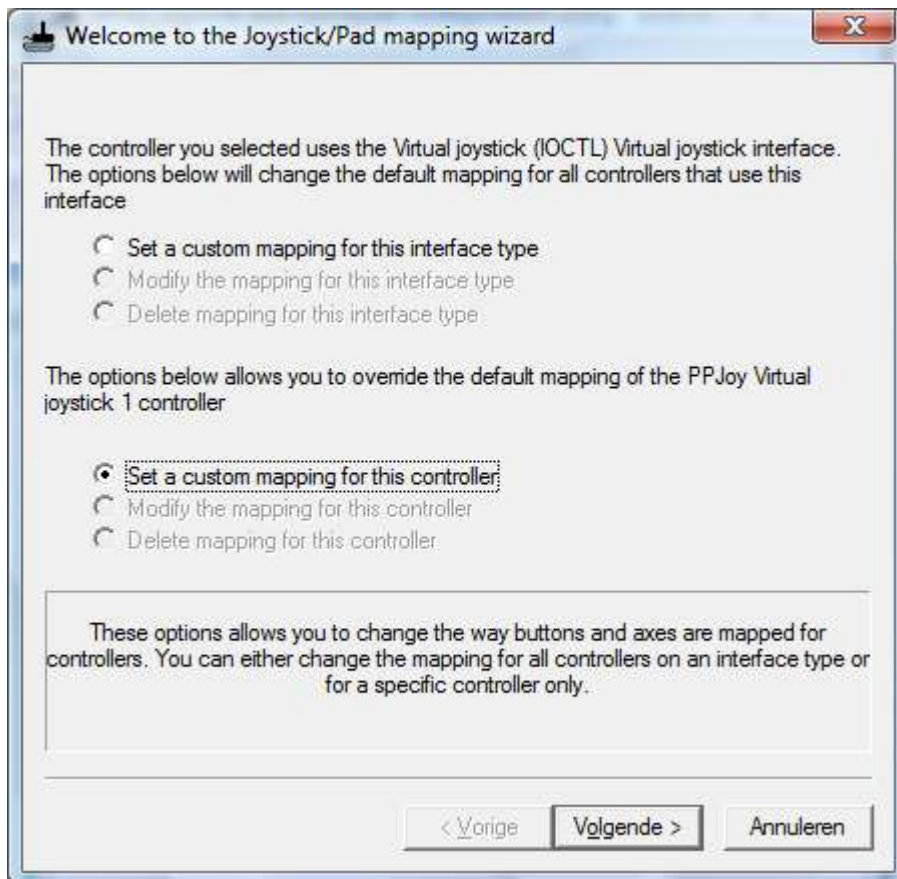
Welcome to the Joystick/Pad mapping wizard

The controller you selected uses the Virtual joystick (IOCTL) Virtual joystick interface. The options below will change the default mapping for all controllers that use this interface

Set a custom mapping for this interface type
Modify the mapping for this interface type
Delete mapping for this interface type

The options below allows you to override the default mapping of the PPJoy Virtual joystick 1 controller

Set a custom mapping for this controller
Modify the mapping for this controller
Delete mapping for this controller

These options allows you to change the way buttons and axes are mapped for controllers. You can either change the mapping for all controllers on an interface type or for a specific controller only.

< Vorige
Volgende >
Annuleren